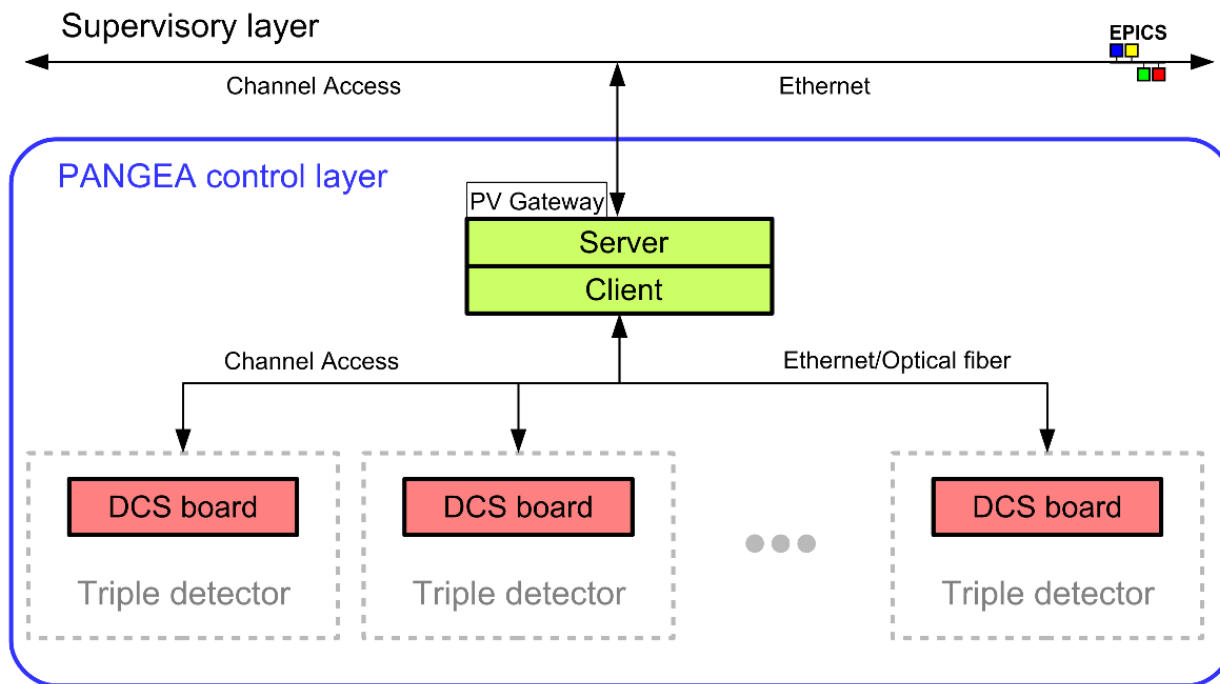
Supervisory layer

EPICS

Channel Access

Ethernet

PANGEA control layer

PV Gateway

Server

Client

Channel Access

Ethernet/Optical fiber

DCS board

Triple detector

DCS board

Triple detector

DCS board

Triple detector